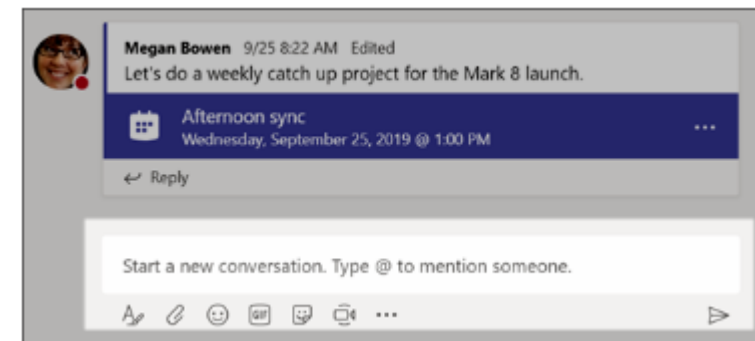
Megan Bowen 9/25 8:22 AM Edited
Let's do a weekly catch up project for the Mark 8 launch.

Afternoon sync
Wednesday, September 25, 2019 @ 1:00 PM
...

Reply

Start a new conversation. Type @ to mention someone.

GIF
...